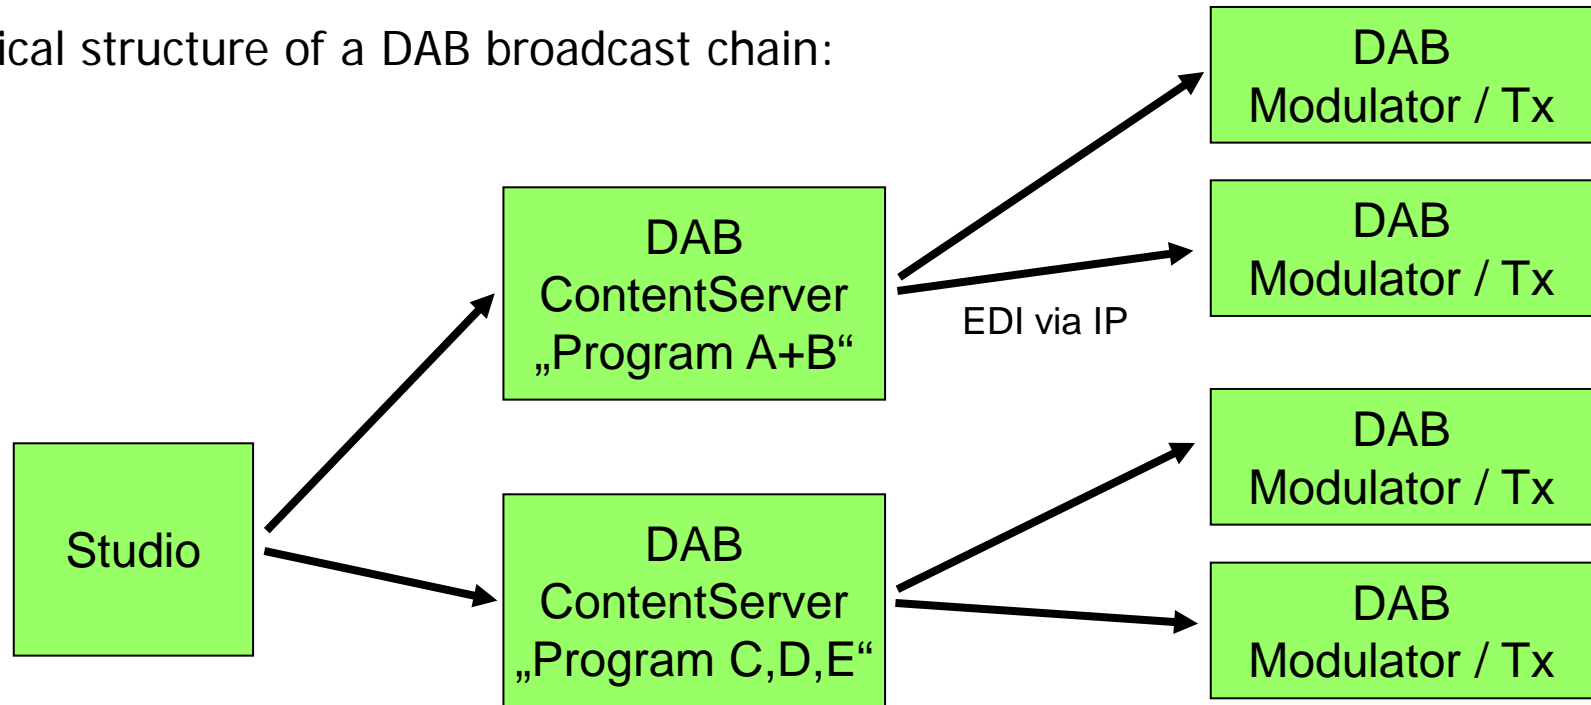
ical structure of a DAB broadcast chain:

DAB
Modulator / Tx

DAB
Modulator / Tx

DAB
ContentServer
„Program A+B“

EDI via IP

DAB
Modulator / Tx

Studio

DAB
ContentServer
„Program C,D,E“

DAB
Modulator / Tx